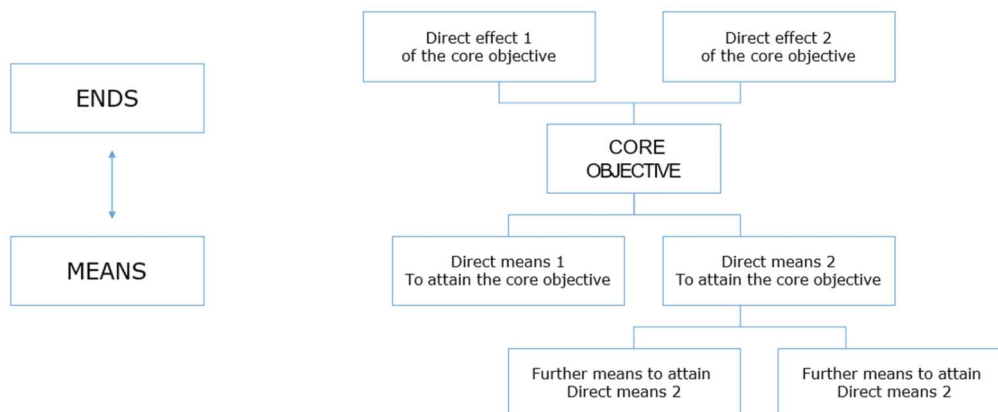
ENDS

MEANS

Direct effect 1 of the core objective

Direct effect 2 of the core objective

CORE OBJECTIVE

Direct means 1 To attain the core objective

Direct means 2 To attain the core objective

Further means to attain Direct means 2

Further means to attain Direct means 2